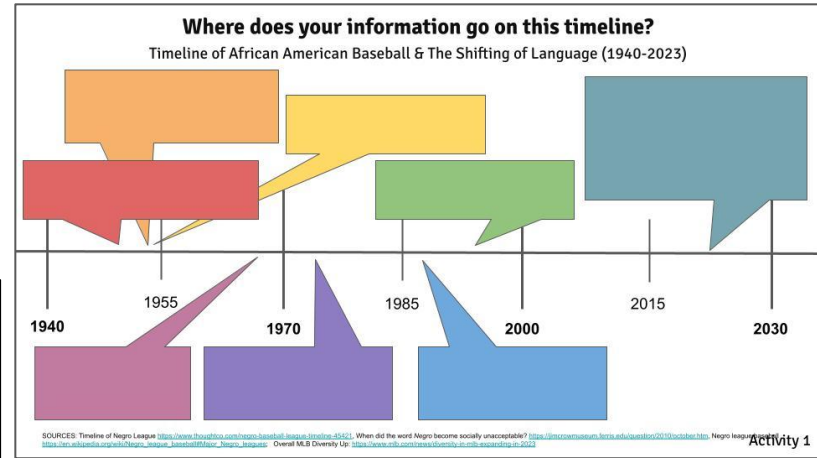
Where does your information go on this timeline?

Timeline of African American Baseball & The Shifting of Language (1940-2023)

1955

1985

2015

1940

1970

2000

2030

SOURCES: Timeline of Negro League https://www.thoughtco.com/negro-baseball-league-timeline-45421, When did the word Negro become socially unacceptable? https://jimcrowmuseum.ferris.edu/question/2010/october.htm, Negro league baseball - https://en.wikipedia.org/wiki/Negro_league_baseball#Major_Negro_leagues; Overall MLB Diversity Up: https://www.mlb.com/news/diversity-in-mlb-expanding-in-2023

Activity 1